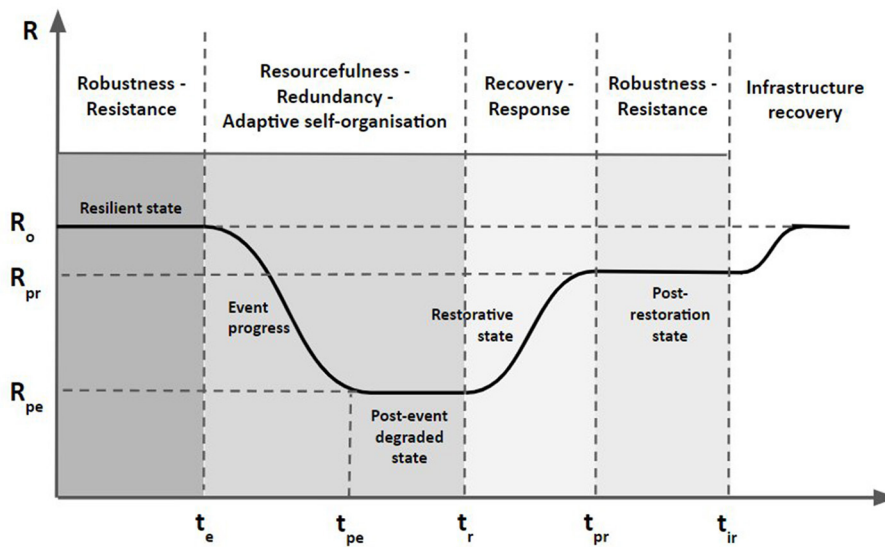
R

Robustness - Resistance

Resourcefulness - Redundancy - Adaptive self-organisation

Recovery - Response

Robustness - Resistance

Infrastructure recovery

Resilient state

$R_o$

$R_{pr}$

$R_{pe}$

Event progress

Restorative state

Post-restoration state

Post-event degraded state

$t_e$

$t_{pe}$

$t_r$

$t_{pr}$

$t_{ir}$